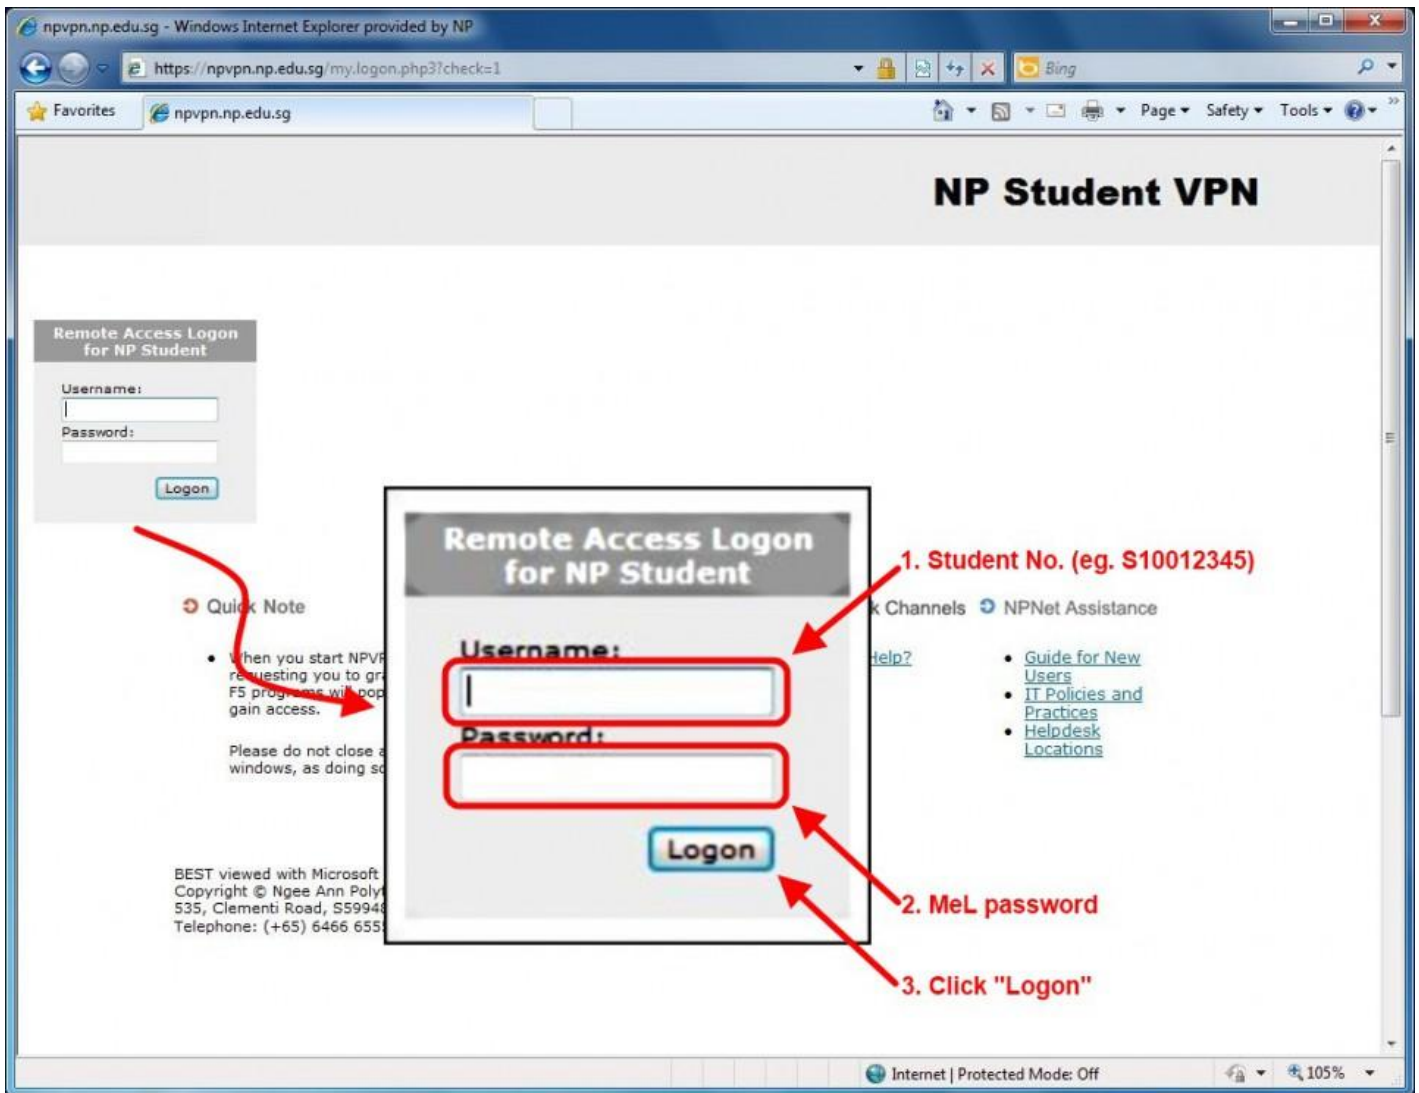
npvpn.np.edu.sg - Windows Internet Explorer provided by NP

https://npvpn.np.edu.sg/my.logon.php3?check=1

Bing

Favorites

npvpn.np.edu.sg

Page ▾ Safety ▾ Tools ▾

NP Student VPN

Remote Access Logon for NP Student

Username:

Password:

Logon

Quick Note

• When you start NPVP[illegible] requesting you to gr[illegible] F5 programs will pop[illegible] gain access.

Please do not close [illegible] windows, as doing so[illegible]

BEST viewed with Microsoft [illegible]
Copyright © Ngee Ann Poly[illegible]
535, Clementi Road, S5994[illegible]
Telephone: (+65) 6466 655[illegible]

Remote Access Logon for NP Student

Username:

Password:

Logon

1. Student No. (eg. S10012345)

2. MeL password

3. Click "Logon"

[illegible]k Channels

NPNet Assistance

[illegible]Help?

• Guide for New Users
• IT Policies and Practices
• Helpdesk Locations

Internet | Protected Mode: Off

105%